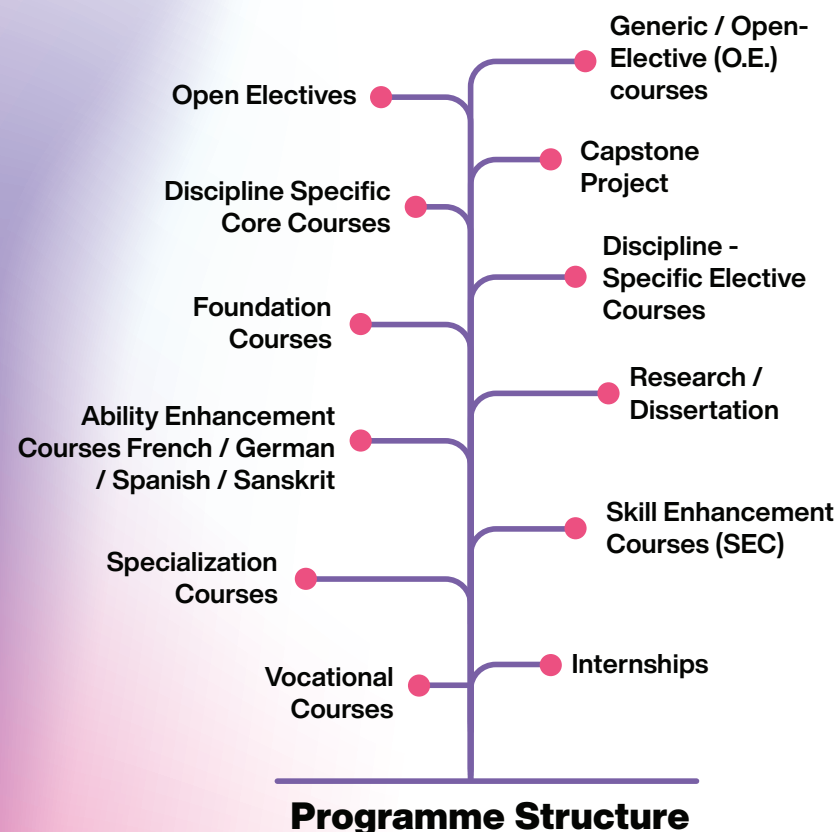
Generic / Open-Elective (O.E.) courses

Open Electives

Capstone Project

Discipline Specific Core Courses

Discipline - Specific Elective Courses

Foundation Courses

Research / Dissertation

Ability Enhancement Courses French / German / Spanish / Sanskrit

Skill Enhancement Courses (SEC)

Specialization Courses

Internships

Vocational Courses

Programme Structure